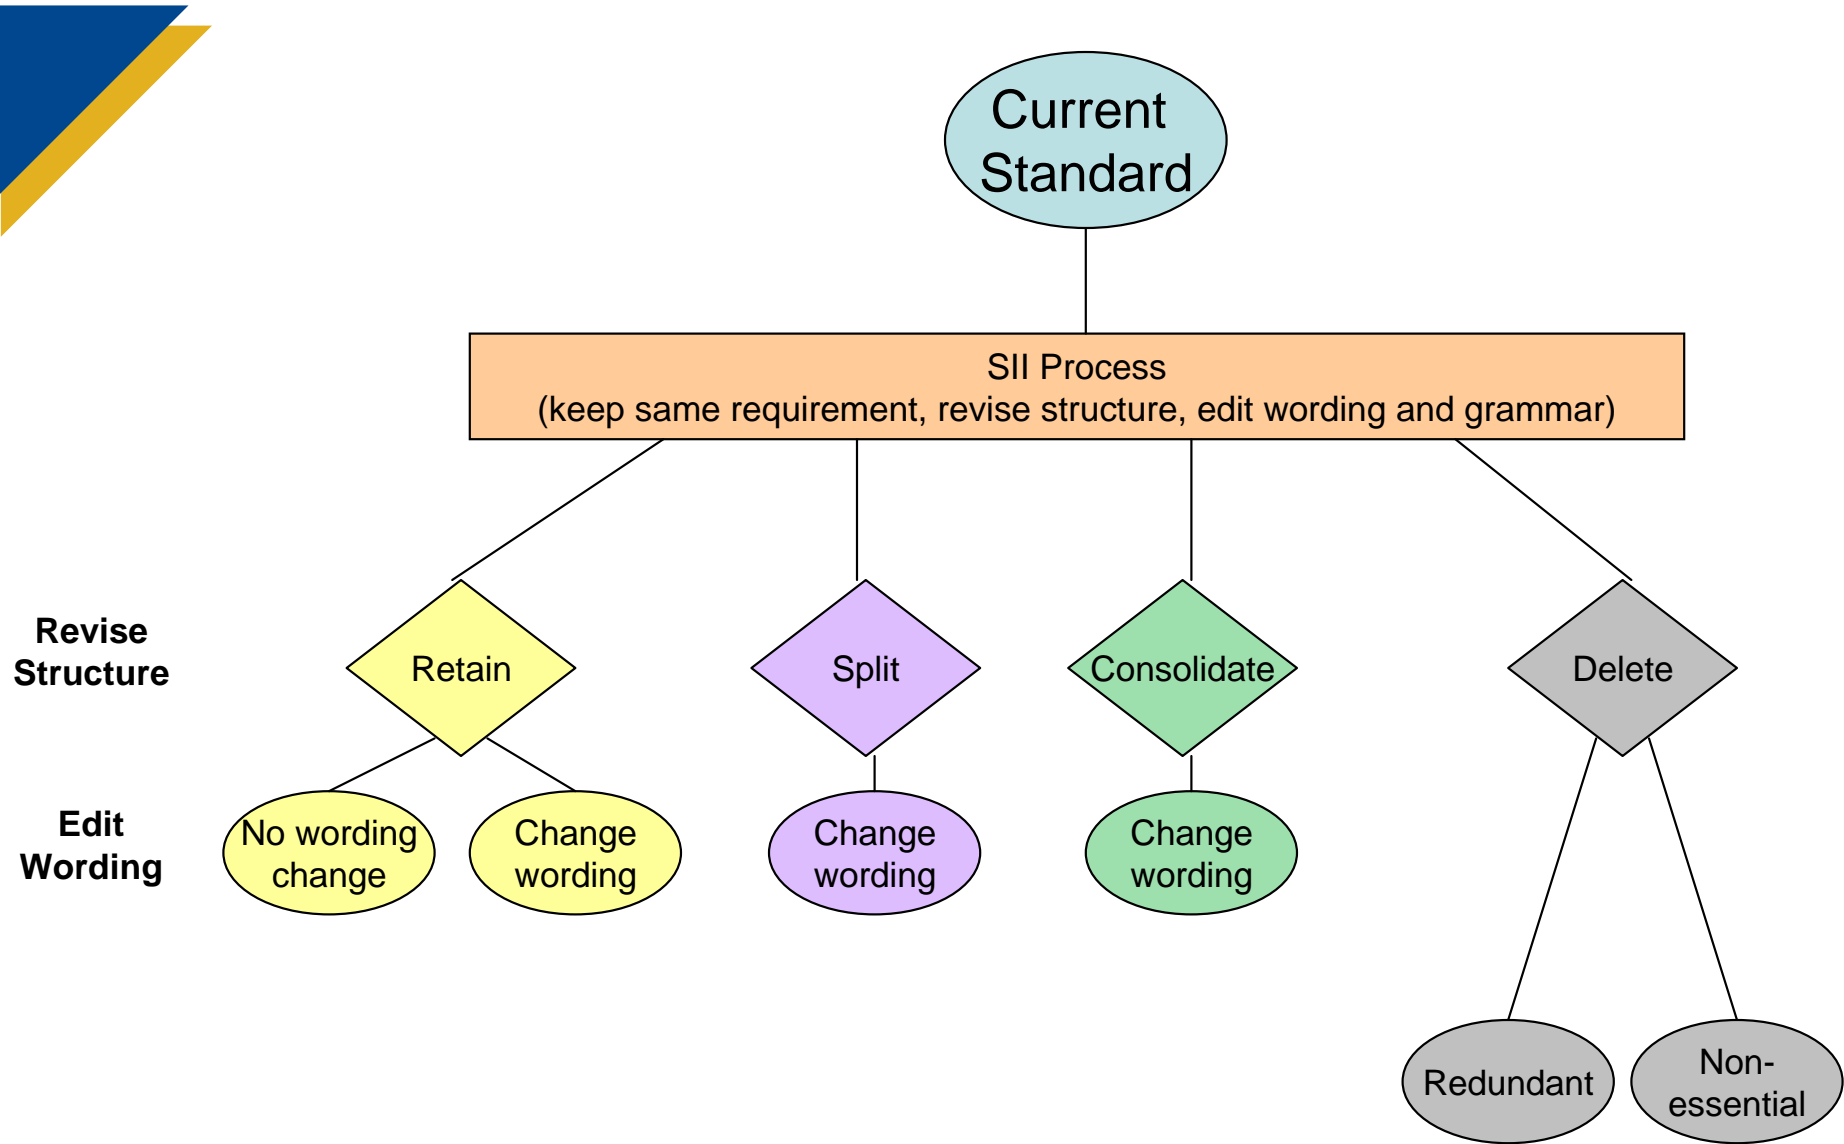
Current Standard

SII Process
(keep same requirement, revise structure, edit wording and grammar)

Revise Structure

Retain

Split

Consolidate

Delete

Edit Wording

No wording change

Change wording

Change wording

Change wording

Redundant

Non-essential